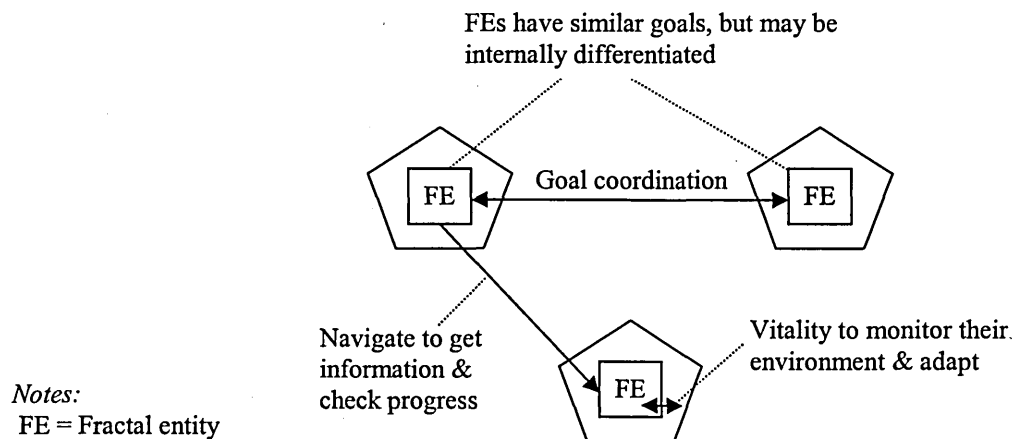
FEs have similar goals, but may be internally differentiated

FE

Goal coordination

FE

Navigate to get information & check progress

FE

Vitality to monitor their environment & adapt

Notes:
FE = Fractal entity